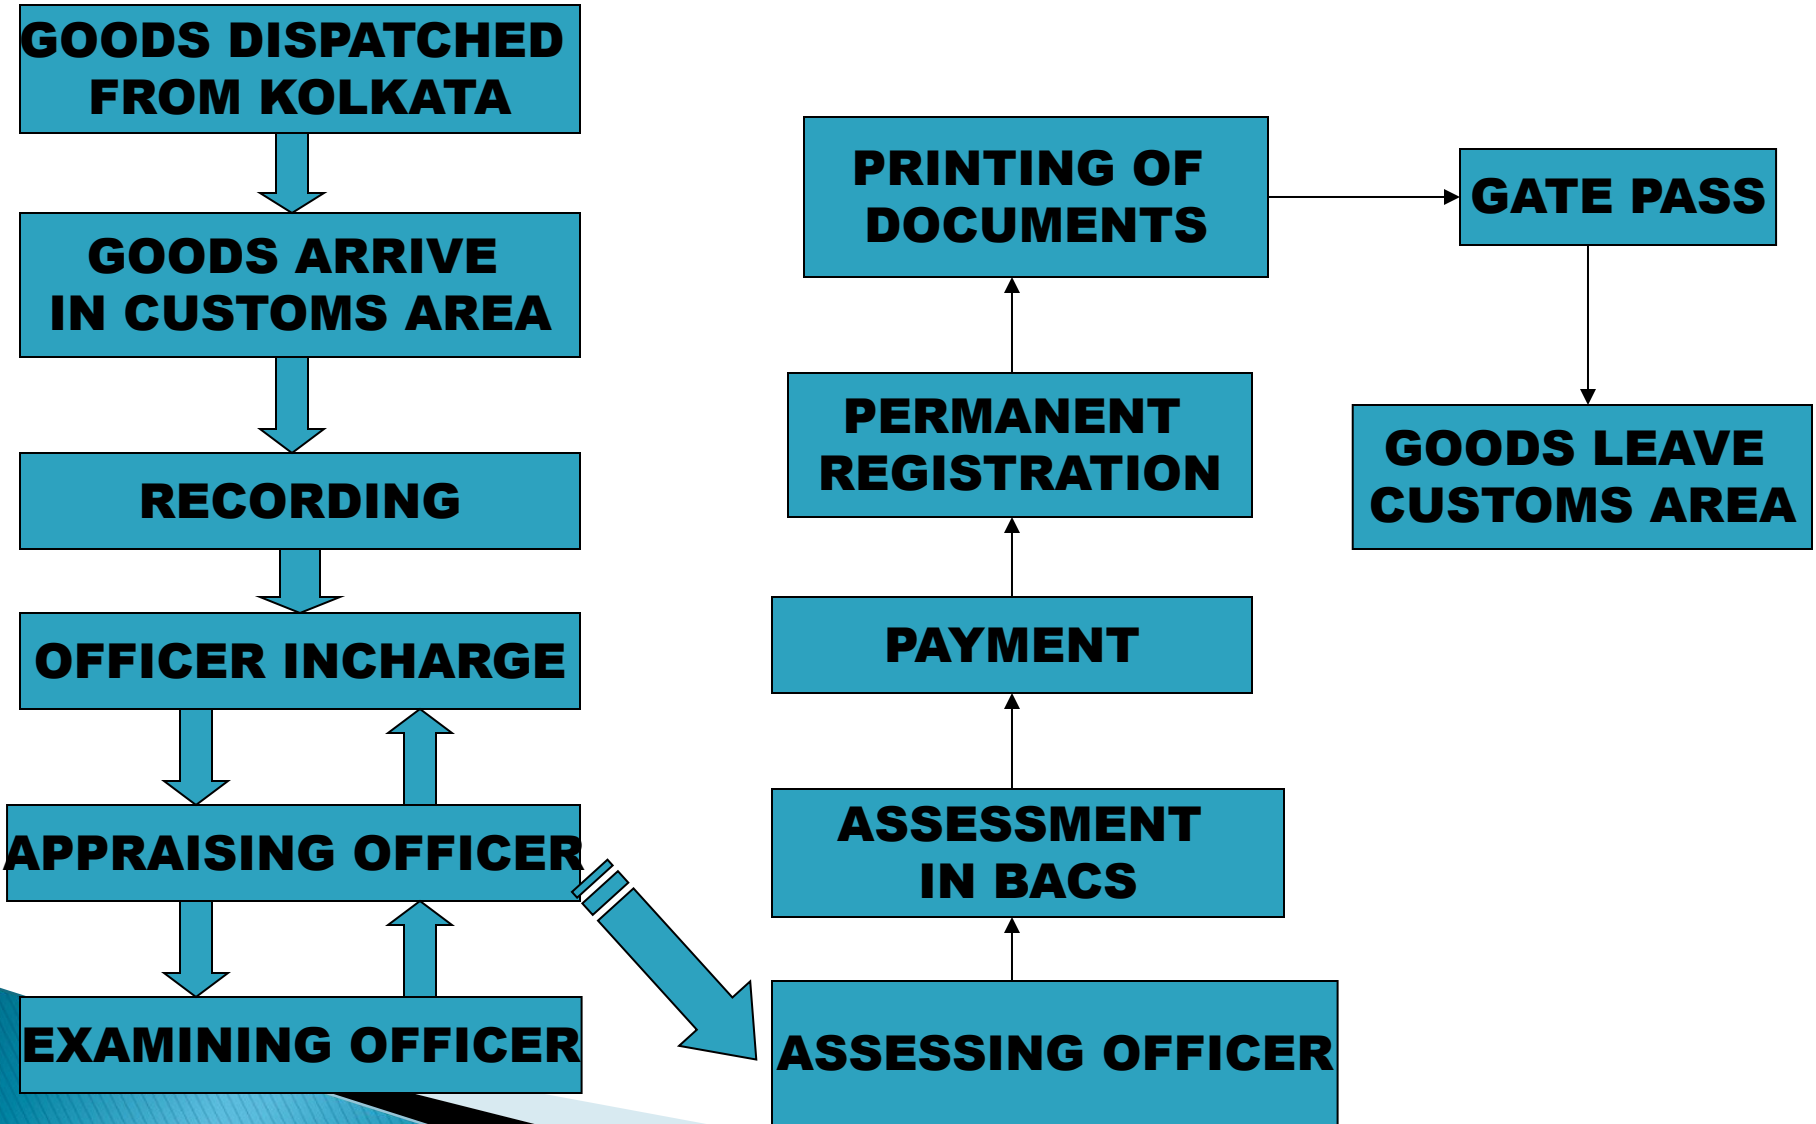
GOODS DISPATCHED FROM KOLKATA

GOODS ARRIVE IN CUSTOMS AREA

RECORDING

OFFICER INCHARGE

APPRAISING OFFICER

EXAMINING OFFICER

ASSESSING OFFICER

ASSESSMENT IN BACS

PAYMENT

PERMANENT REGISTRATION

PRINTING OF DOCUMENTS

GATE PASS

GOODS LEAVE CUSTOMS AREA